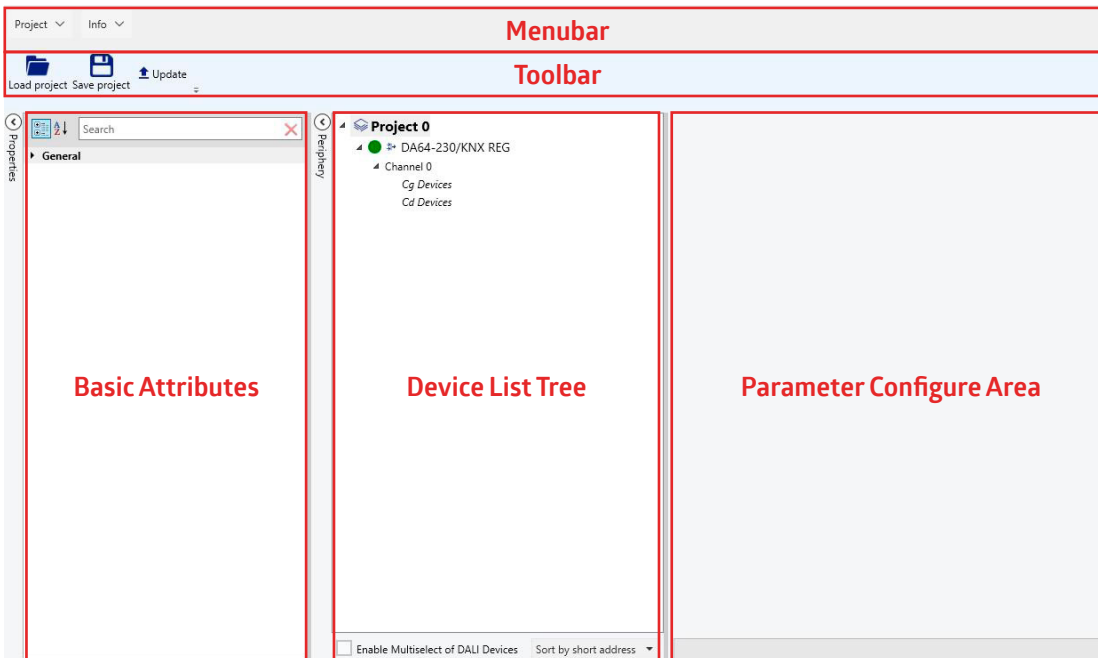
Project Info

Menubar

Load project Save project Update

Toolbar

Properties

Search

General

Basic Attributes

Periphery

Project 0
DA64-230/KNX REG
Channel 0
Cg Devices
Cd Devices

Device List Tree

Enable Multiselect of DALI Devices Sort by short address

Parameter Configure Area